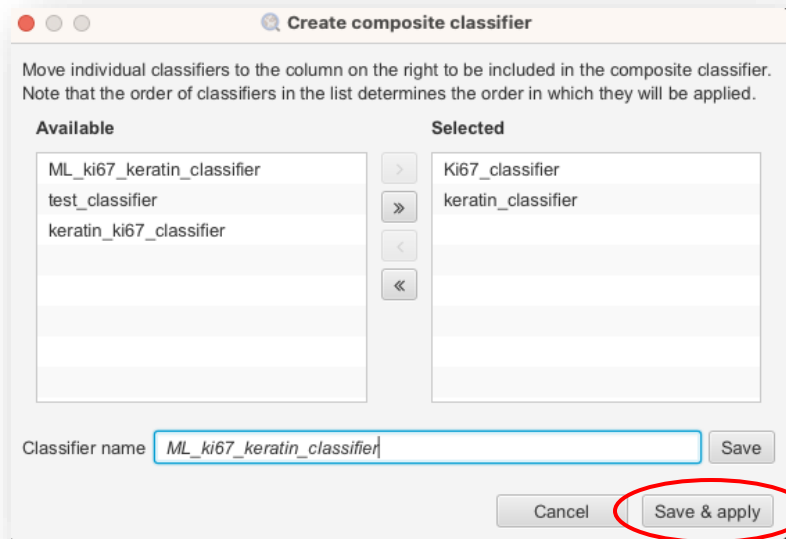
Create composite classifier

Move individual classifiers to the column on the right to be included in the composite classifier. Note that the order of classifiers in the list determines the order in which they will be applied.

Available

ML_ki67_keratin_classifier
test_classifier
keratin_ki67_classifier

>
»
<
«

Selected

Ki67_classifier
keratin_classifier

Classifier name ML_ki67_keratin_classifier Save

Cancel Save & apply